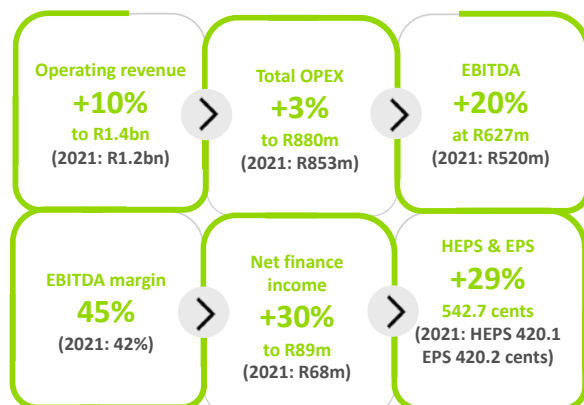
Operating revenue
+10%
to R1.4bn
(2021: R1.2bn)

Total OPEX
+3%
to R880m
(2021: R853m)

EBITDA
+20%
at R627m
(2021: R520m)

EBITDA margin
45%
(2021: 42%)

Net finance income
+30%
to R89m
(2021: R68m)

HEPS & EPS
+29%
542.7 cents
(2021: HEPS 420.1 EPS 420.2 cents)